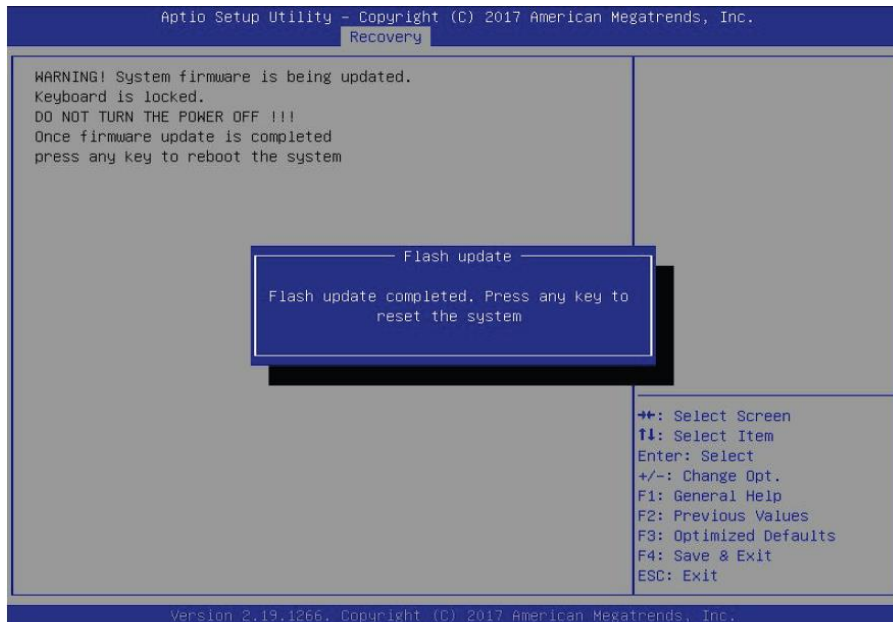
Aptio Setup Utility – Copyright (C) 2017 American Megatrends, Inc.
Recovery

WARNING! System firmware is being updated.
Keyboard is locked.
DO NOT TURN THE POWER OFF !!!
Once firmware update is completed
press any key to reboot the system

Flash update

Flash update completed. Press any key to reset the system

→←: Select Screen
↑↓: Select Item
Enter: Select
+/–: Change Opt.
F1: General Help
F2: Previous Values
F3: Optimized Defaults
F4: Save & Exit
ESC: Exit

Version 2.19.1266. Copyright (C) 2017 American Megatrends, Inc.